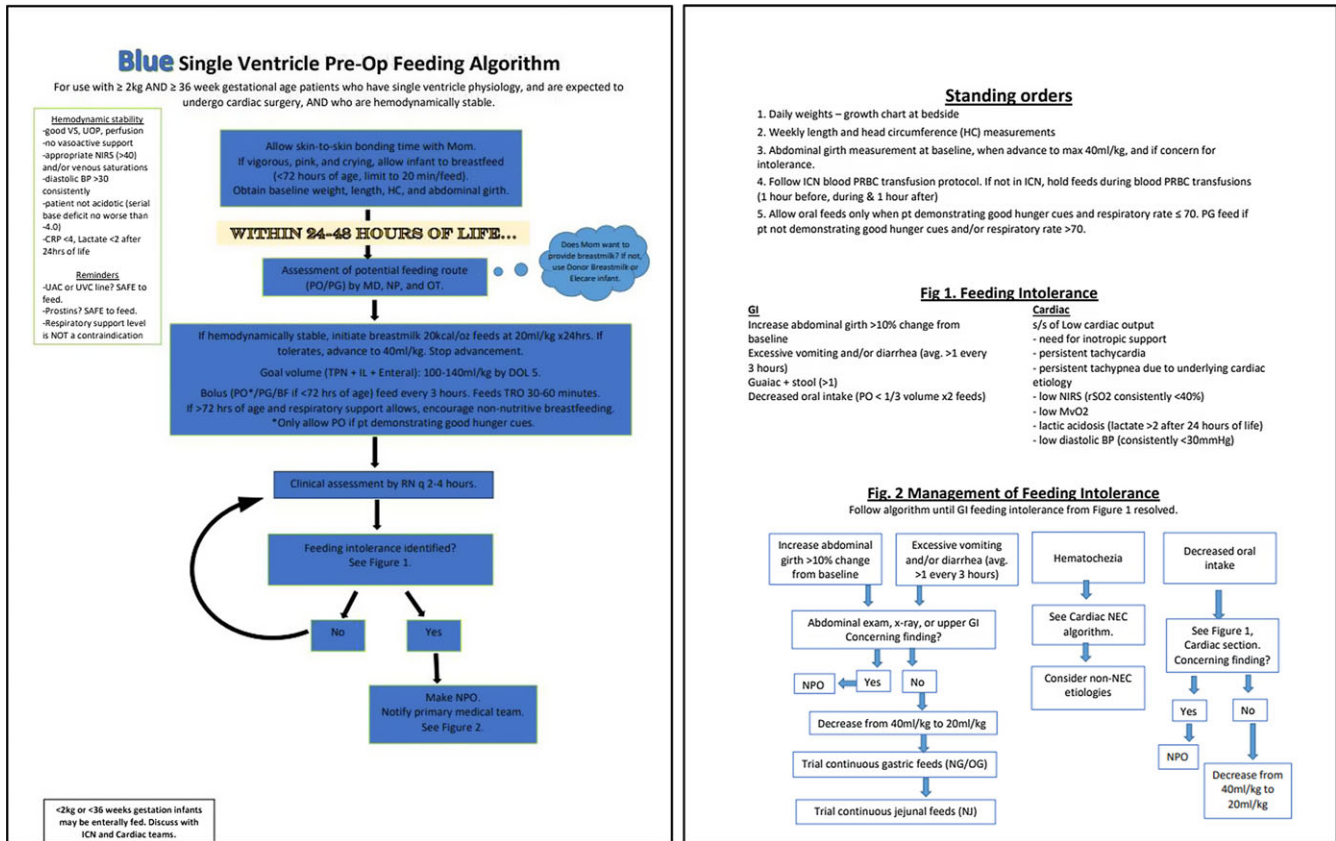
Blue Single Ventricle Pre-Op Feeding Algorithm

For use with ≥ 2kg AND ≥ 36 week gestational age patients who have single ventricle physiology, and are expected to undergo cardiac surgery, AND who are hemodynamically stable.

Hemodynamic stability
-good VS, UOP, perfusion
-no vasoactive support
-appropriate NIRS (>40) and/or venous saturations
-diastolic BP >30 consistently
-patient not acidotic (serial base deficit no worse than -4.0)
-CRP <4, Lactate <2 after 24hrs of life

Reminders
-UAC or UVC line? SAFE to feed.
-Prostins? SAFE to feed.
-Respiratory support level is NOT a contraindication

Allow skin-to-skin bonding time with Mom. If vigorous, pink, and crying, allow infant to breastfeed (<72 hours of age, limit to 20 min/feed). Obtain baseline weight, length, HC, and abdominal girth.

WITHIN 24-48 HOURS OF LIFE...

Assessment of potential feeding route (PO/PG) by MD, NP, and OT.

Does Mom want to provide breastmilk? If not, use Donor Breastmilk or Elecare infant.

If hemodynamically stable, initiate breastmilk 20kcal/oz feeds at 20ml/kg x24hrs. If tolerates, advance to 40ml/kg. Stop advancement.

Goal volume (TPN + IL + Enteral): 100-140ml/kg by DOL 5.

Bolus (PO*/PG/BF if <72 hrs of age) feed every 3 hours. Feeds TRO 30-60 minutes.
If >72 hrs of age and respiratory support allows, encourage non-nutritive breastfeeding.
*Only allow PO if pt demonstrating good hunger cues.

Clinical assessment by RN q 2-4 hours.

Feeding intolerance identified? See Figure 1.

No

Yes

Make NPO.
Notify primary medical team.
See Figure 2.

<2kg or <36 weeks gestation infants may be enterally fed. Discuss with ICN and Cardiac teams.

Standing orders

1. Daily weights – growth chart at bedside
2. Weekly length and head circumference (HC) measurements
3. Abdominal girth measurement at baseline, when advance to max 40ml/kg, and if concern for intolerance.
4. Follow ICN blood PRBC transfusion protocol. If not in ICN, hold feeds during blood PRBC transfusions (1 hour before, during & 1 hour after)
5. Allow oral feeds only when pt demonstrating good hunger cues and respiratory rate ≤ 70. PG feed if pt not demonstrating good hunger cues and/or respiratory rate >70.

Fig 1. Feeding Intolerance

GI
Increase abdominal girth >10% change from baseline
Excessive vomiting and/or diarrhea (avg. >1 every 3 hours)
Guaiac + stool (>1)
Decreased oral intake (PO < 1/3 volume x2 feeds)

Cardiac
s/s of Low cardiac output
- need for inotropic support
- persistent tachycardia
- persistent tachypnea due to underlying cardiac etiology
- low NIRS (rSO2 consistently <40%)
- low MvO2
- lactic acidosis (lactate >2 after 24 hours of life)
- low diastolic BP (consistently <30mmHg)

Fig. 2 Management of Feeding Intolerance
Follow algorithm until GI feeding intolerance from Figure 1 resolved.

Increase abdominal girth >10% change from baseline

Excessive vomiting and/or diarrhea (avg. >1 every 3 hours)

Hematochezia

Decreased oral intake

Abdominal exam, x-ray, or upper GI Concerning finding?

NPO

Yes

No

Decrease from 40ml/kg to 20ml/kg

Trial continuous gastric feeds (NG/OG)

Trial continuous jejunal feeds (NJ)

See Cardiac NEC algorithm.

Consider non-NEC etiologies

See Figure 1, Cardiac section. Concerning finding?

Yes

No

NPO

Decrease from 40ml/kg to 20ml/kg